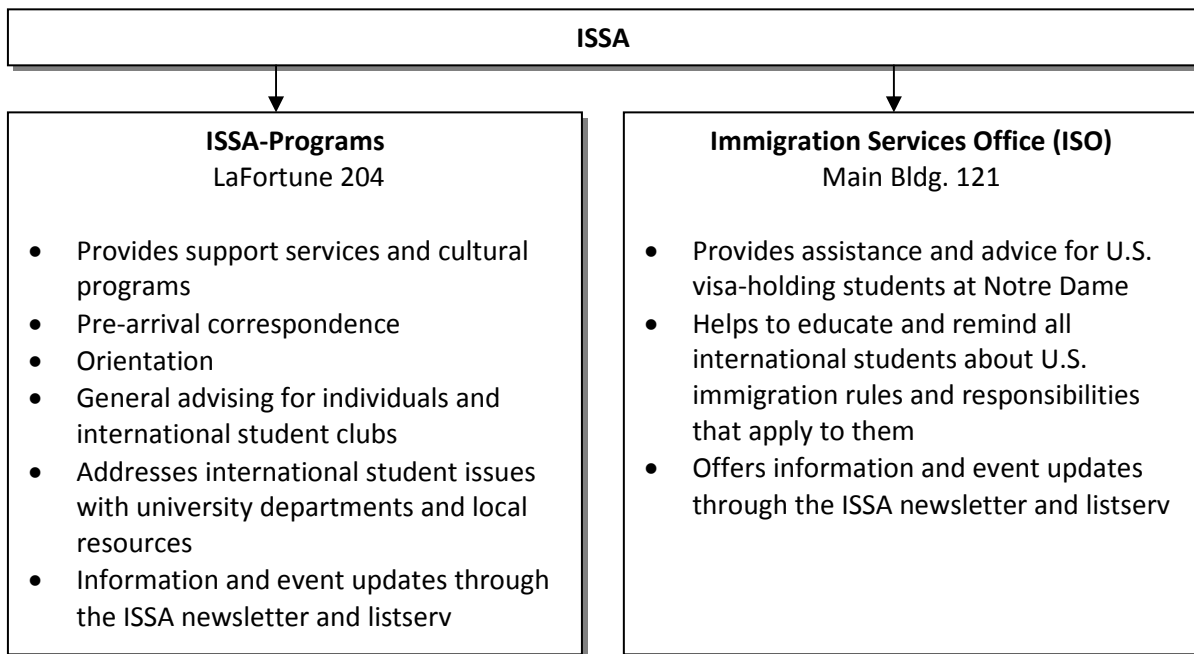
ISSA

**ISSA-Programs**
LaFortune 204

- Provides support services and cultural programs
- Pre-arrival correspondence
- Orientation
- General advising for individuals and international student clubs
- Addresses international student issues with university departments and local resources
- Information and event updates through the ISSA newsletter and listserv

**Immigration Services Office (ISO)**
Main Bldg. 121

- Provides assistance and advice for U.S. visa-holding students at Notre Dame
- Helps to educate and remind all international students about U.S. immigration rules and responsibilities that apply to them
- Offers information and event updates through the ISSA newsletter and listserv